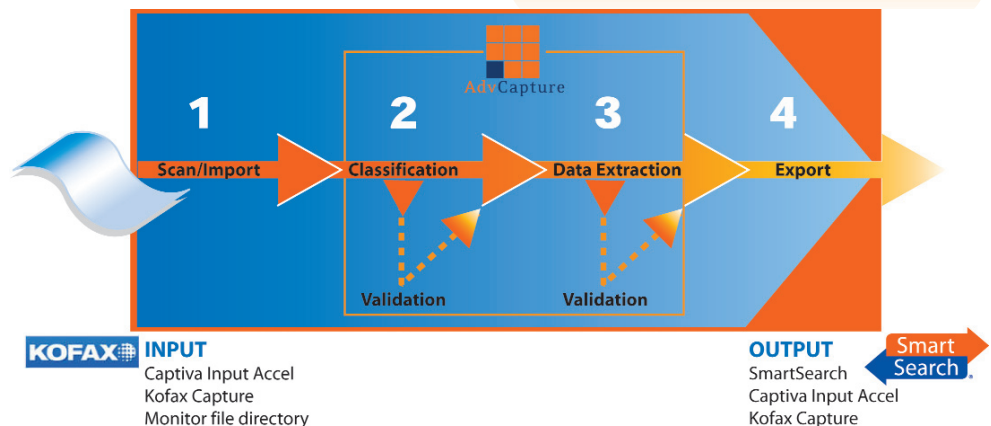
AdvCapture

1
Scan/Import

2
Classification
Validation

3
Data Extraction
Validation

4
Export

KOFAX
INPUT
Captiva Input Accel
Kofax Capture
Monitor file directory

Smart Search
OUTPUT
SmartSearch
Captiva Input Accel
Kofax Capture